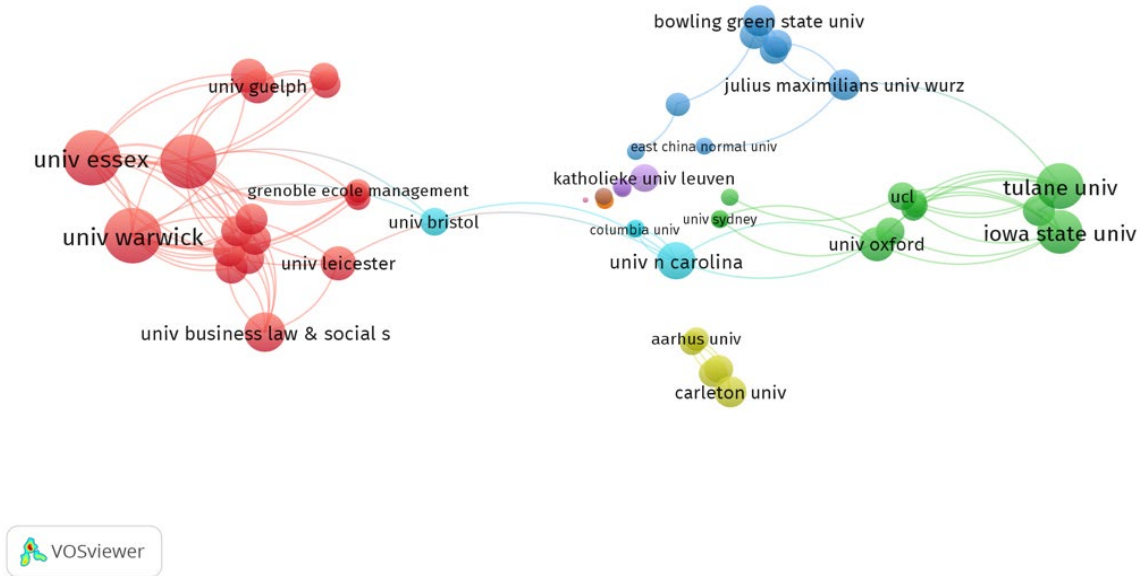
bowling green state univ

julius maximilians univ wurz

univ guelph

east china normal univ

univ essex

katholieke univ leuven

tulane univ

grenoble ecole management

ucl

univ bristol

univ sydney

columbia univ

iowa state univ

univ warwick

univ oxford

univ leicester

univ n carolina

univ business law & social s

aarhus univ

carleton univ

VOSviewer